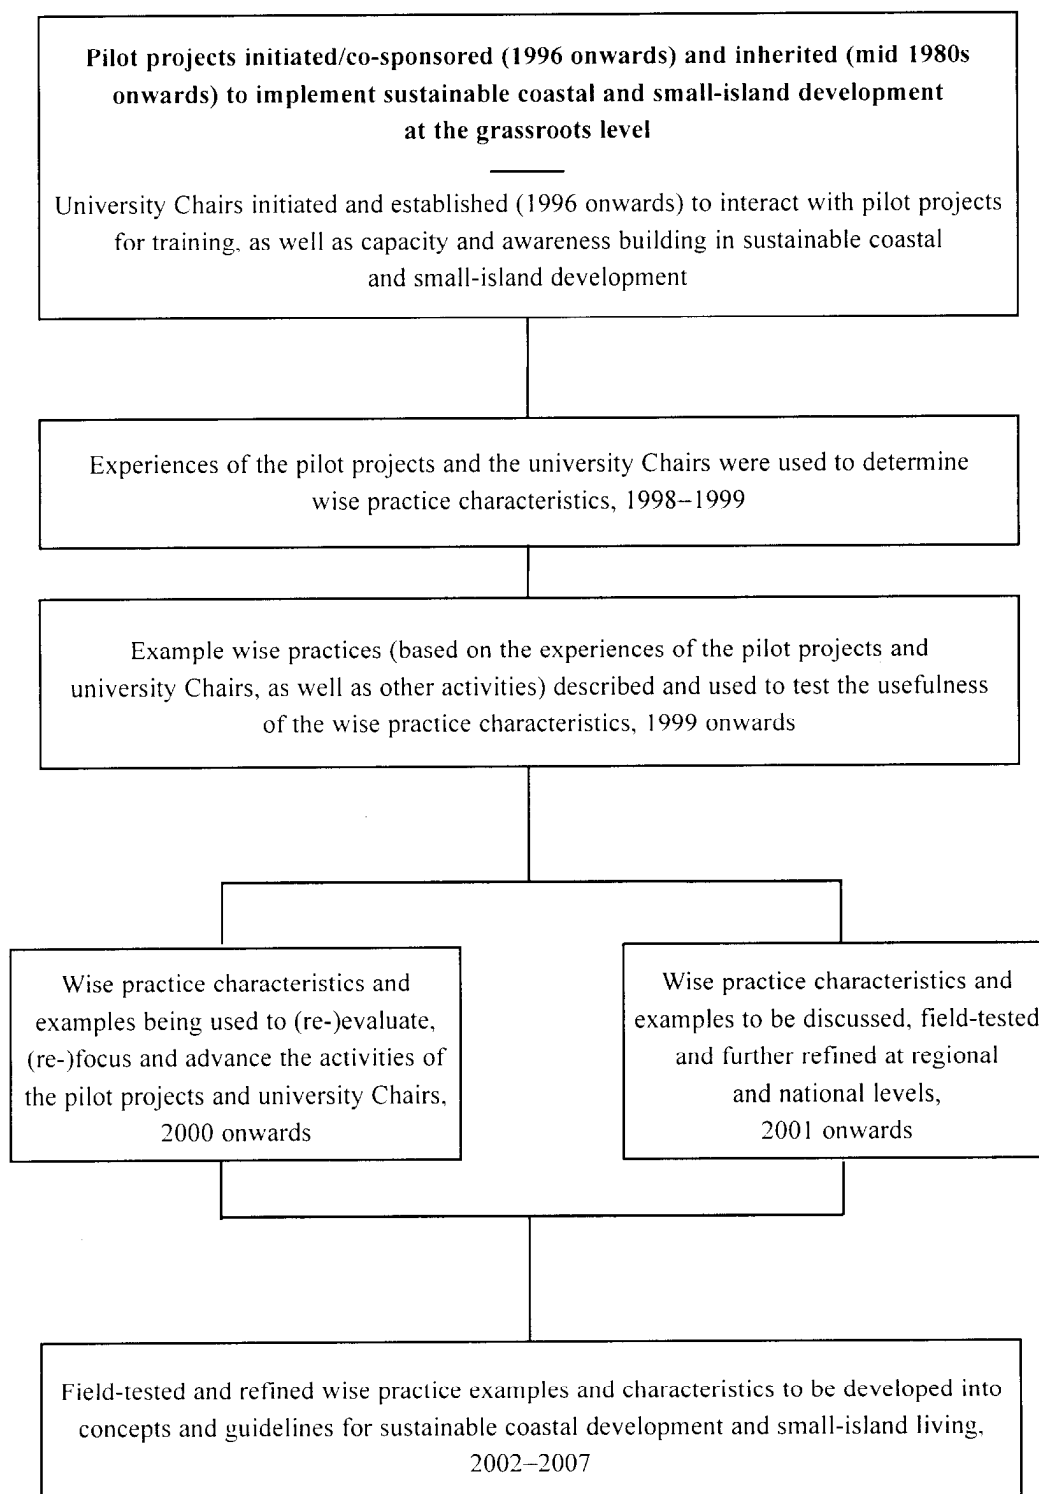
**Pilot projects initiated/co-sponsored (1996 onwards) and inherited (mid 1980s onwards) to implement sustainable coastal and small-island development at the grassroots level**

University Chairs initiated and established (1996 onwards) to interact with pilot projects for training, as well as capacity and awareness building in sustainable coastal and small-island development

Experiences of the pilot projects and the university Chairs were used to determine wise practice characteristics, 1998–1999

Example wise practices (based on the experiences of the pilot projects and university Chairs, as well as other activities) described and used to test the usefulness of the wise practice characteristics, 1999 onwards

Wise practice characteristics and examples being used to (re-)evaluate, (re-)focus and advance the activities of the pilot projects and university Chairs, 2000 onwards

Wise practice characteristics and examples to be discussed, field-tested and further refined at regional and national levels, 2001 onwards

Field-tested and refined wise practice examples and characteristics to be developed into concepts and guidelines for sustainable coastal development and small-island living, 2002–2007